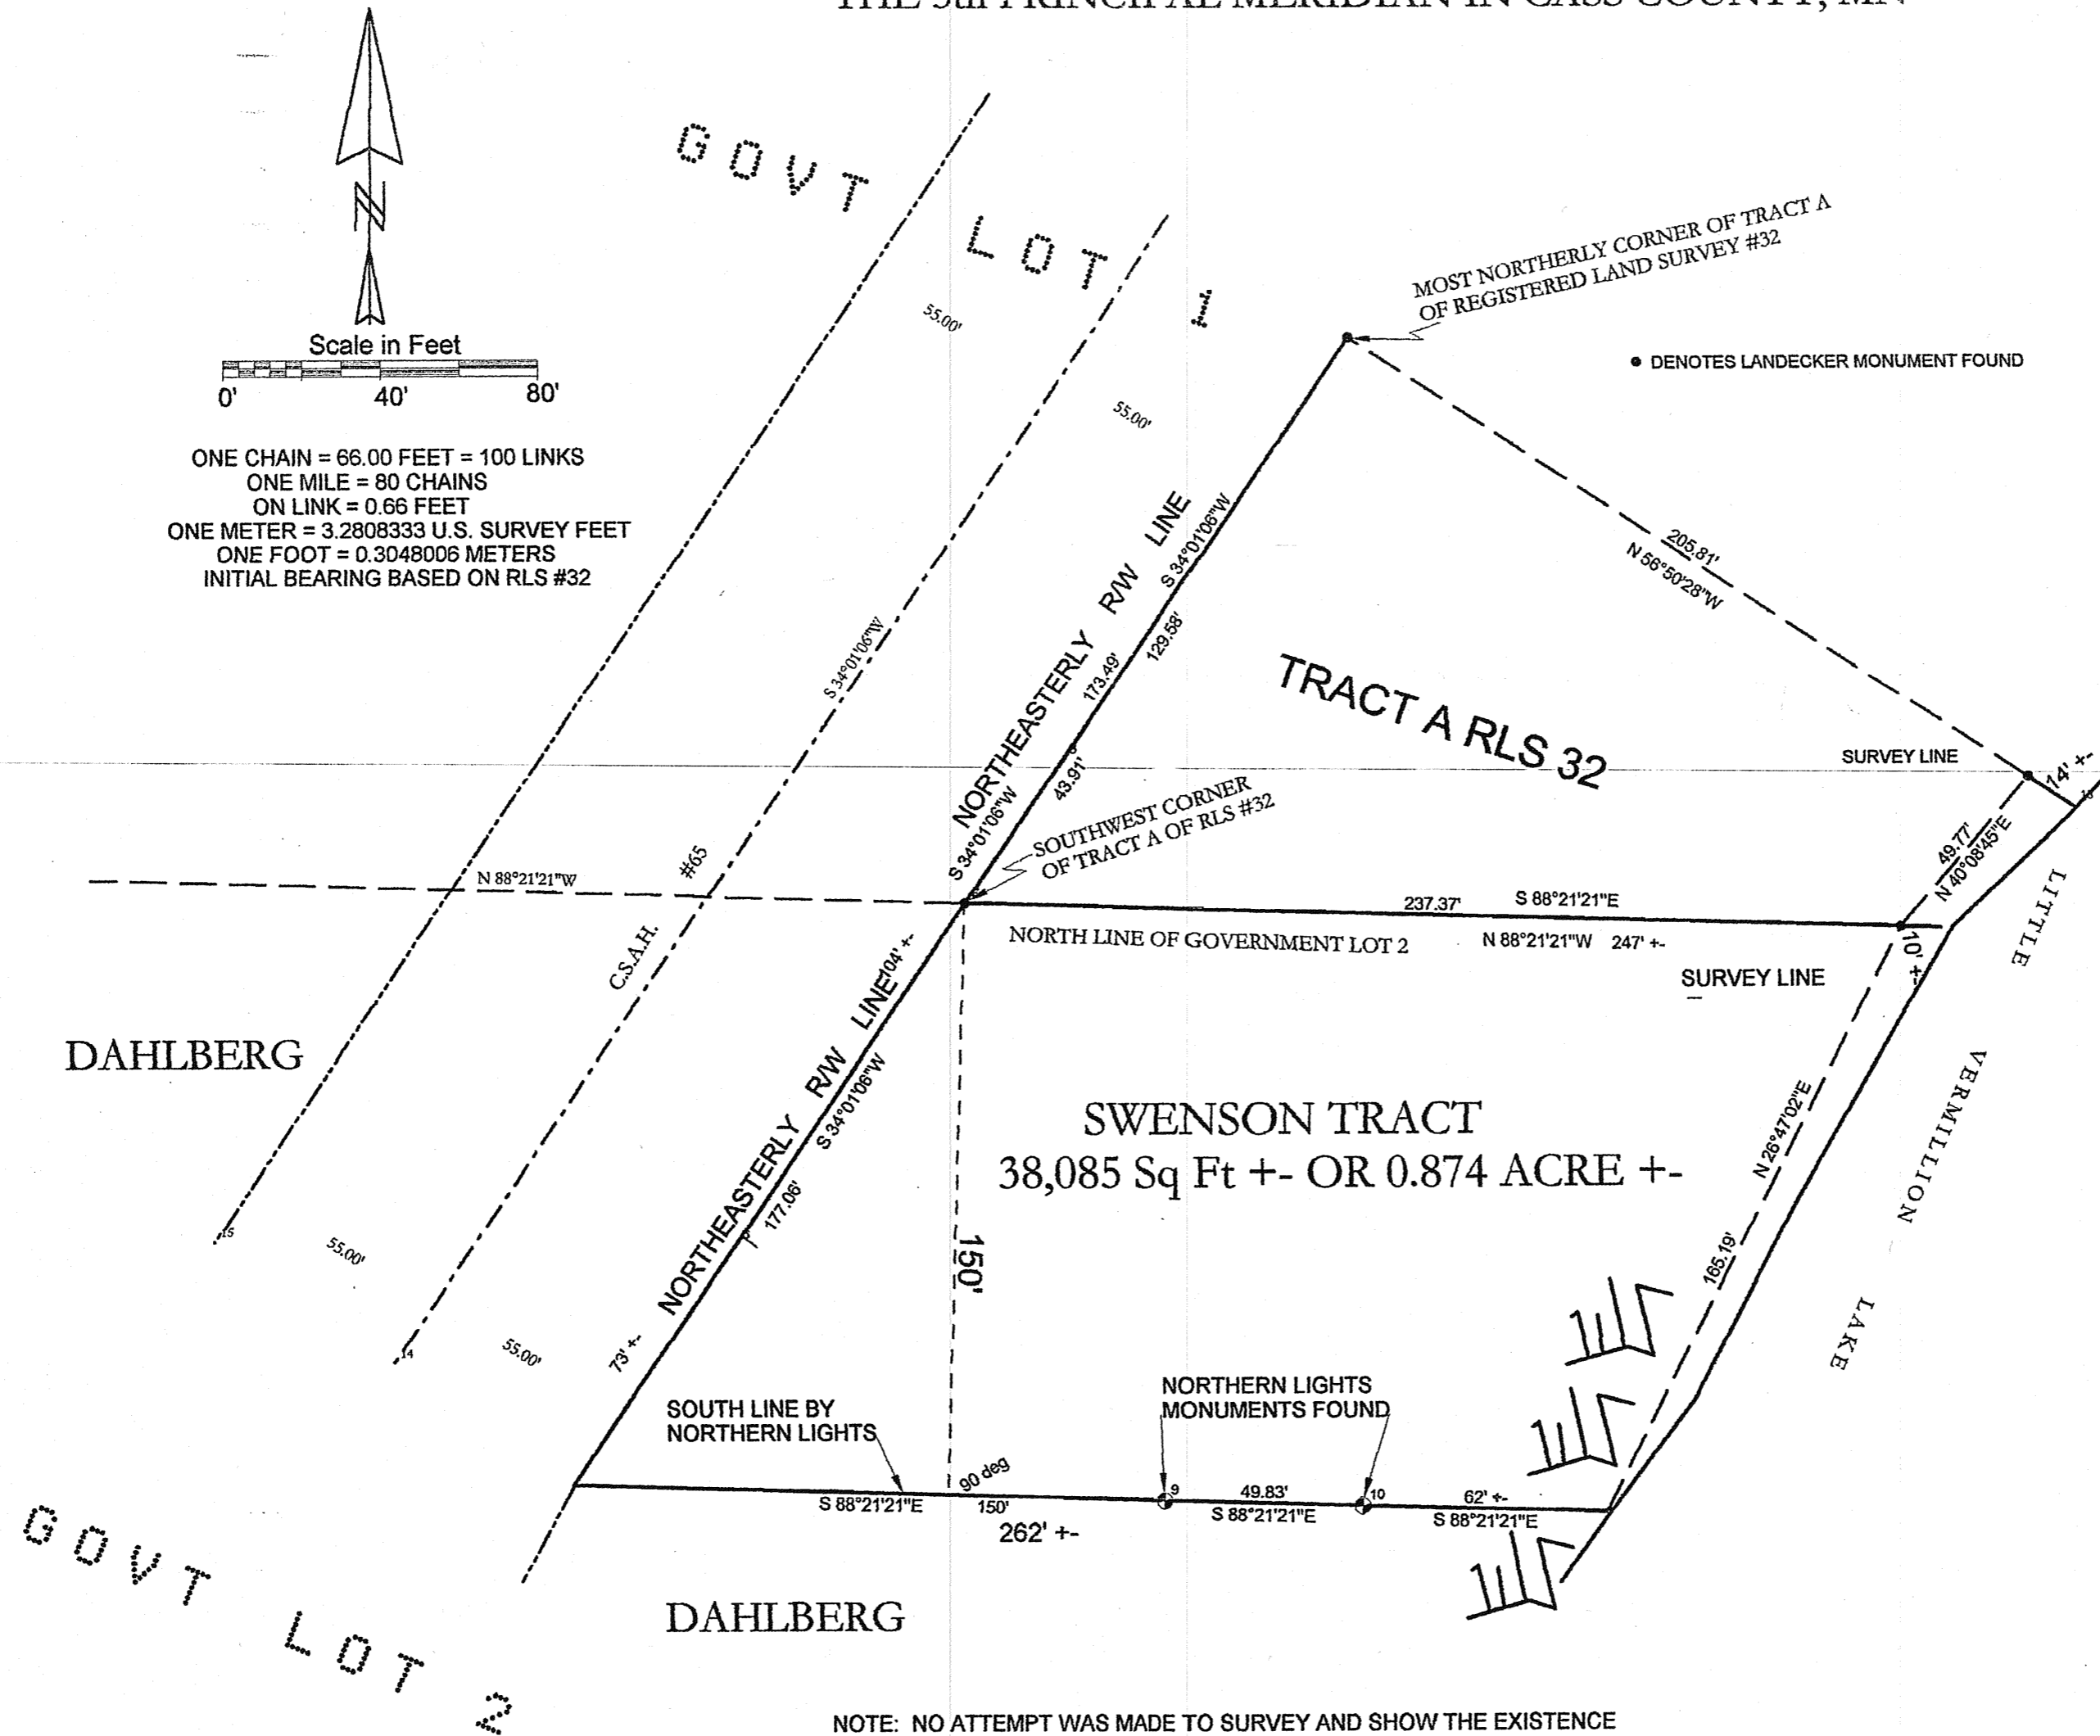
THE 5th PRINCIPAL MERIDIAN IN CASS COUNTY, MN

N

Scale in Feet
0' 40' 80'

ONE CHAIN = 66.00 FEET = 100 LINKS
ONE MILE = 80 CHAINS
ON LINK = 0.66 FEET
ONE METER = 3.2808333 U.S. SURVEY FEET
ONE FOOT = 0.3048006 METERS
INITIAL BEARING BASED ON RLS #32

GOVT LOT 1

MOST NORTHERLY CORNER OF TRACT A OF REGISTERED LAND SURVEY #32

DENOTES LANDECKER MONUMENT FOUND

55.00'
55.00'

205.81'
N 56°50'28"W

NORTHEASTERLY R/W LINE
S 34°01'06"W
129.58'
173.49'
43.91'
S 34°01'06"W

S 34°01'06"W

TRACT A RLS 32

SURVEY LINE
14' +-
49.77'
N 40°08'45"E

SOUTHWEST CORNER OF TRACT A OF RLS #32

N 88°21'21"W
#65
C.S.A.H.

237.37' S 88°21'21"E
NORTH LINE OF GOVERNMENT LOT 2 N 88°21'21"W 247' +-
10' +-
SURVEY LINE

LITTLE VERMILLION LAKE

104' +-
NORTHEASTERLY R/W LINE
S 34°01'06"W
177.06'
73' +-

DAHLBERG

SWENSON TRACT
38,085 Sq Ft +- OR 0.874 ACRE +-

N 26°47'02"E
165.19'

150'

55.00'
55.00'

SOUTH LINE BY NORTHERN LIGHTS
NORTHERN LIGHTS MONUMENTS FOUND
90 deg
S 88°21'21"E 150'
262' +-
9
49.83'
S 88°21'21"E
10
62' +-
S 88°21'21"E

GOVT LOT 2

DAHLBERG

NOTE: NO ATTEMPT WAS MADE TO SURVEY AND SHOW THE EXISTENCE